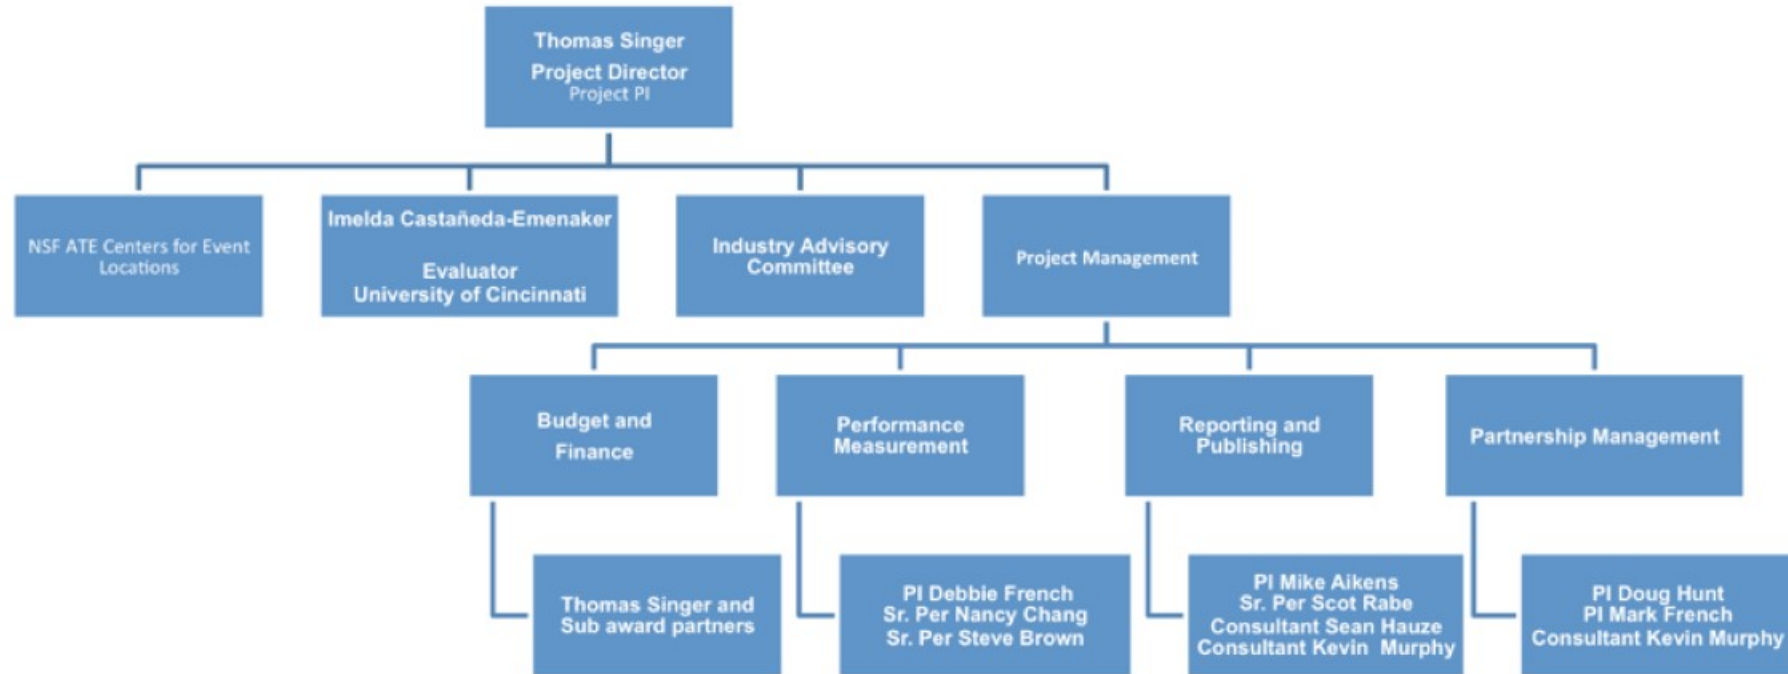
Thomas Singer
Project Director
Project PI

NSF ATE Centers for Event Locations

Imelda Castañeda-Emenaker

Evaluator
University of Cincinnati

Industry Advisory Committee

Project Management

Budget and Finance

Performance Measurement

Reporting and Publishing

Partnership Management

Thomas Singer and Sub award partners

PI Debbie French
Sr. Per Nancy Chang
Sr. Per Steve Brown

PI Mike Aikens
Sr. Per Scot Rabe
Consultant Sean Hauze
Consultant Kevin Murphy

PI Doug Hunt
PI Mark French
Consultant Kevin Murphy